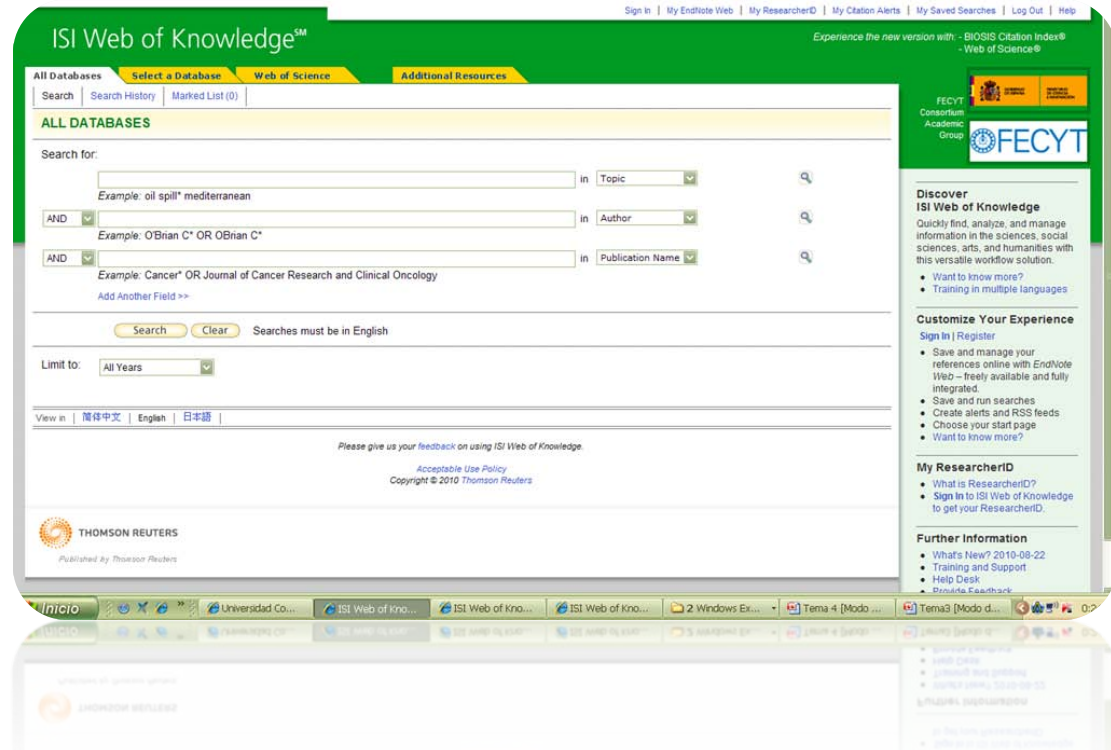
Sign In | My EndNote Web | My ResearcherID | My Citation Alerts | My Saved Searches | Log Out | Help

ISI Web of Knowledge℠

Experience the new version with: - BIOSIS Citation Index® - Web of Science®

All Databases | Select a Database | Web of Science | Additional Resources

Search | Search History | Marked List (0)

ALL DATABASES

Search for:

in Topic
Example: oil spill* mediterranean

AND in Author
Example: O'Brian C* OR OBrian C*

AND in Publication Name
Example: Cancer* OR Journal of Cancer Research and Clinical Oncology

Add Another Field >>

Search | Clear | Searches must be in English

Limit to: All Years

View in | 简体中文 | English | 日本語 |

Please give us your feedback on using ISI Web of Knowledge.

Acceptable Use Policy
Copyright © 2010 Thomson Reuters

THOMSON REUTERS

Published by Thomson Reuters

FECYT Consortium Academic Group

FECYT

Discover
ISI Web of Knowledge
Quickly find, analyze, and manage information in the sciences, social sciences, arts, and humanities with this versatile workflow solution.
• Want to know more?
• Training in multiple languages

Customize Your Experience
Sign In | Register
• Save and manage your references online with EndNote Web – freely available and fully integrated.
• Save and run searches
• Create alerts and RSS feeds
• Choose your start page
• Want to know more?

My ResearcherID
• What is ResearcherID?
• Sign In to ISI Web of Knowledge to get your ResearcherID.

Further Information
• What's New? 2010-08-22
• Training and Support
• Help Desk
• Provide Feedback

Inicio | Universidad Co... | ISI Web of Kno... | ISI Web of Kno... | ISI Web of Kno... | 2 Windows Ex... | Tema 4 [Modo ... | Tema3 [Modo d... | 0:2